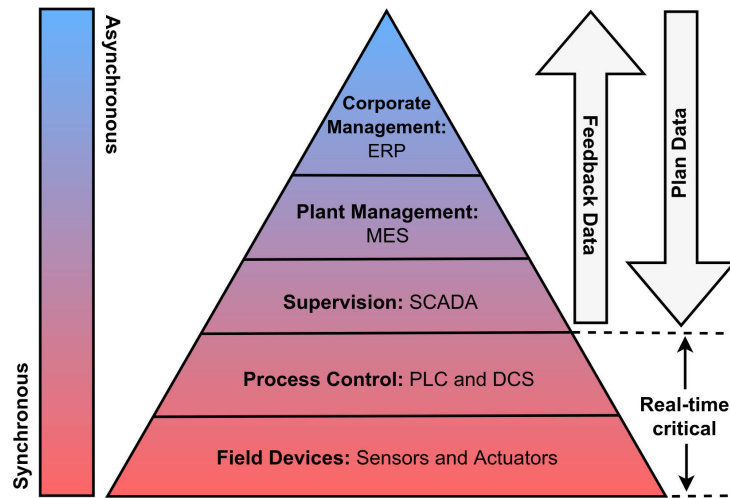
Asynchronous

Synchronous

Corporate Management: ERP

Plant Management: MES

Supervision: SCADA

Process Control: PLC and DCS

Field Devices: Sensors and Actuators

Feedback Data

Plan Data

Real-time critical